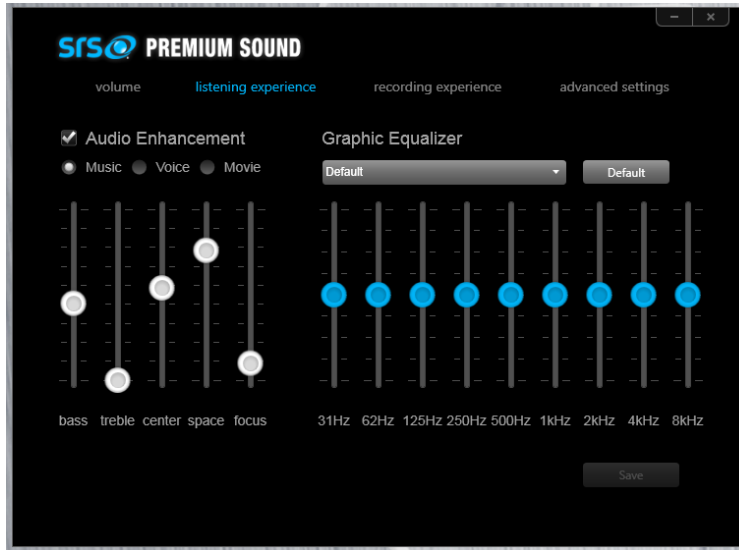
srs PREMIUM SOUND

volume listening experience recording experience advanced settings

Audio Enhancement

Music Voice Movie

bass treble center space focus

Graphic Equalizer

Default

Default

31Hz 62Hz 125Hz 250Hz 500Hz 1kHz 2kHz 4kHz 8kHz

Save